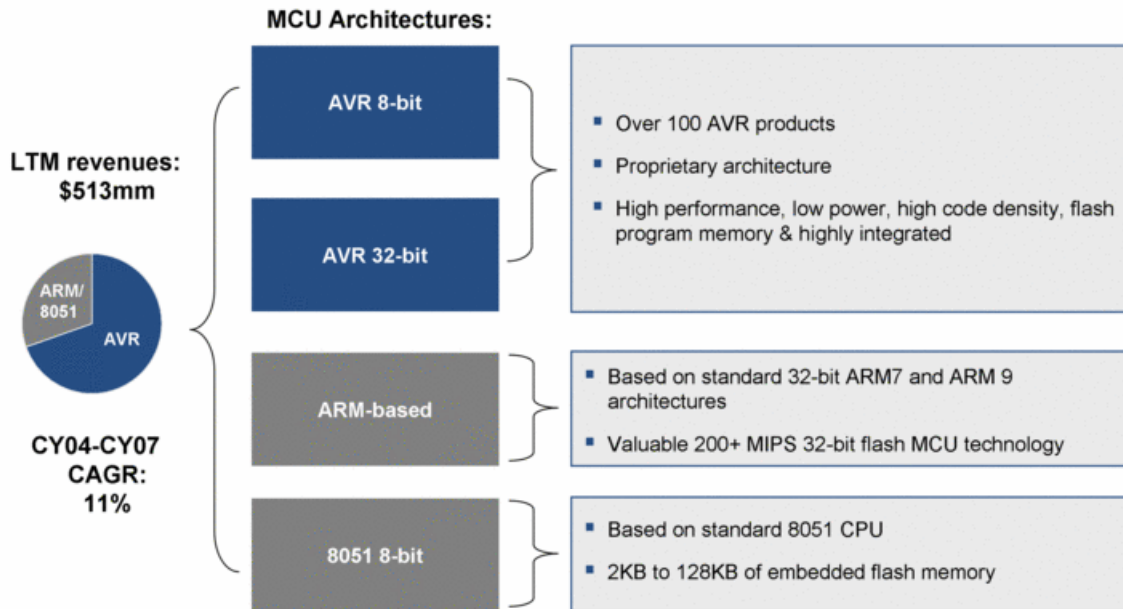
MCU Architectures:

LTM revenues: $513mm

ARM/ 8051

AVR

CY04-CY07 CAGR: 11%

AVR 8-bit

AVR 32-bit

- Over 100 AVR products
- Proprietary architecture
- High performance, low power, high code density, flash program memory & highly integrated

ARM-based

- Based on standard 32-bit ARM7 and ARM 9 architectures
- Valuable 200+ MIPS 32-bit flash MCU technology

8051 8-bit

- Based on standard 8051 CPU
- 2KB to 128KB of embedded flash memory